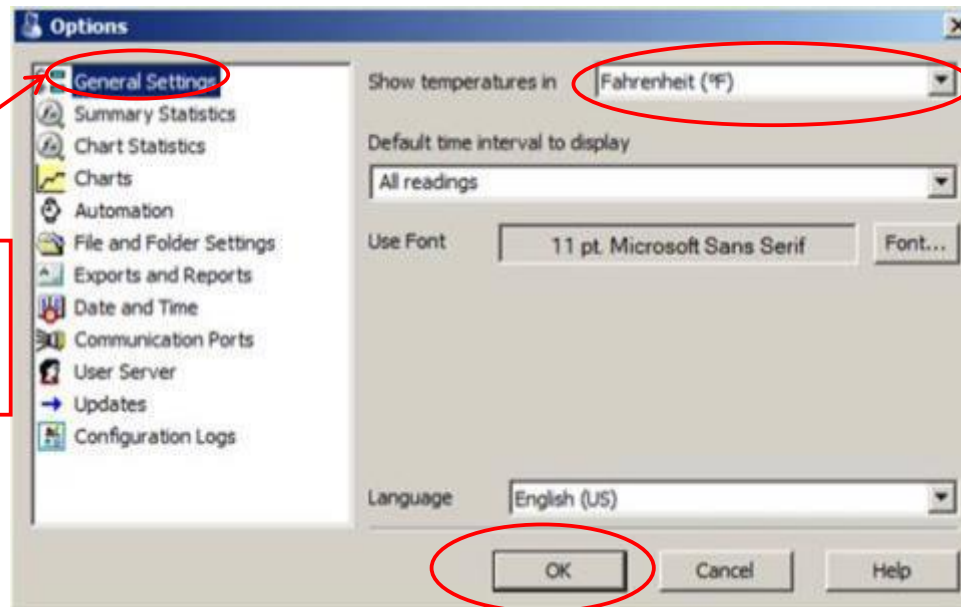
Options

General Settings
Summary Statistics
Chart Statistics
Charts
Automation
File and Folder Settings
Exports and Reports
Date and Time
Communication Ports
User Server
Updates
Configuration Logs

Show temperatures in
Fahrenheit (ºF)

Default time interval to display
All readings

Use Font
11 pt. Microsoft Sans Serif
Font...

Language
English (US)

OK
Cancel
Help